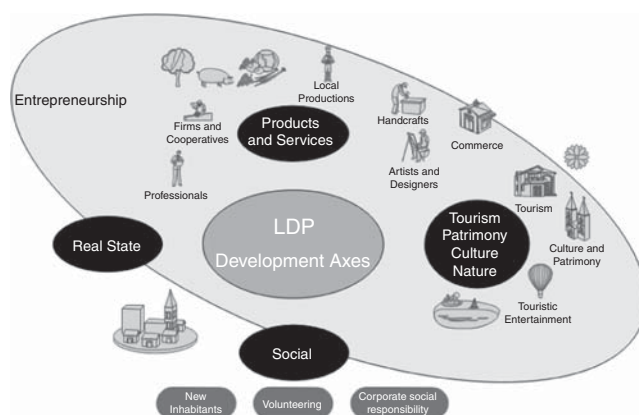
Entrepreneurship

Local Productions

Firms and Cooperatives

Products and Services

Handcrafts

Commerce

Artists and Designers

Professionals

Tourism

LDP

Development Axes

Real State

Tourism Patrimony Culture Nature

Culture and Patrimony

Touristic Entertainment

Social

New Inhabitants

Volunteering

Corporate social responsibility